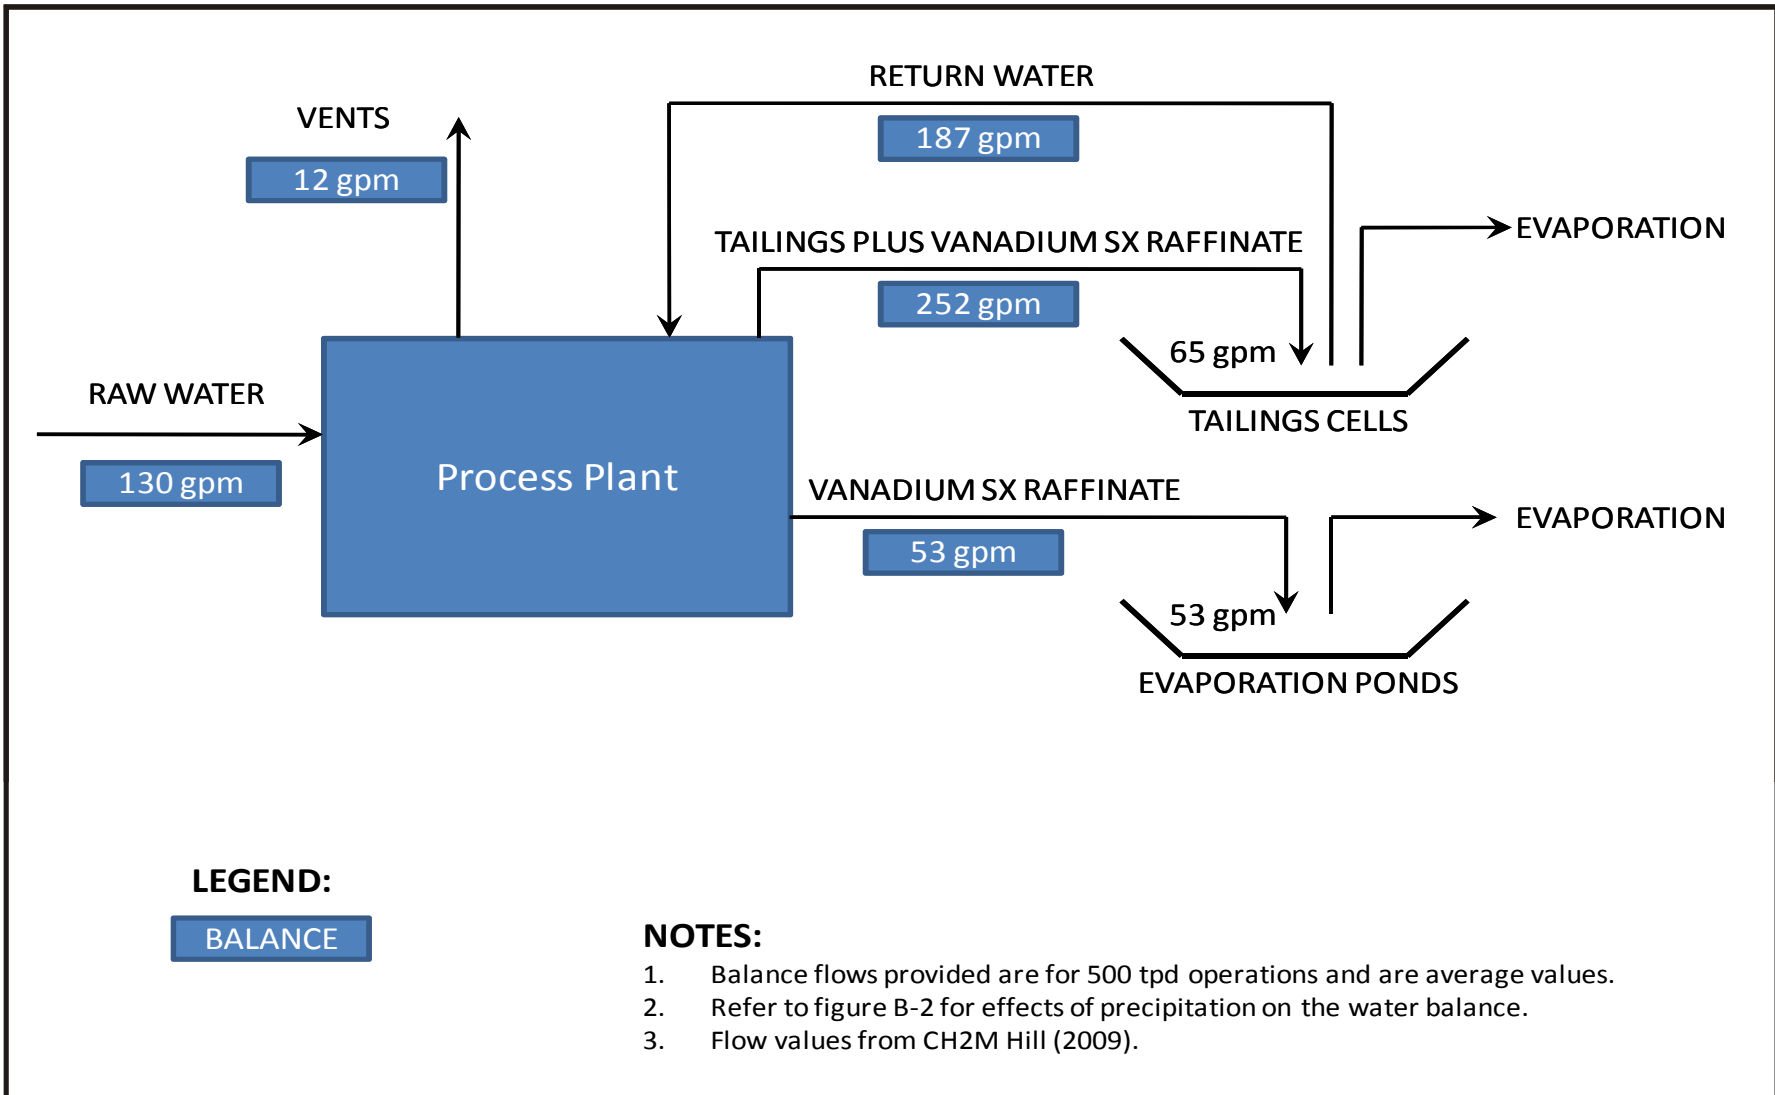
RETURN WATER

187 gpm

VENTS

12 gpm

TAILINGS PLUS VANADIUM SX RAFFINATE

252 gpm

EVAPORATION

65 gpm

TAILINGS CELLS

RAW WATER

130 gpm

Process Plant

VANADIUM SX RAFFINATE

53 gpm

EVAPORATION

53 gpm

EVAPORATION PONDS

LEGEND:

BALANCE

NOTES:
1. Balance flows provided are for 500 tpd operations and are average values.
2. Refer to figure B-2 for effects of precipitation on the water balance.
3. Flow values from CH2M Hill (2009).